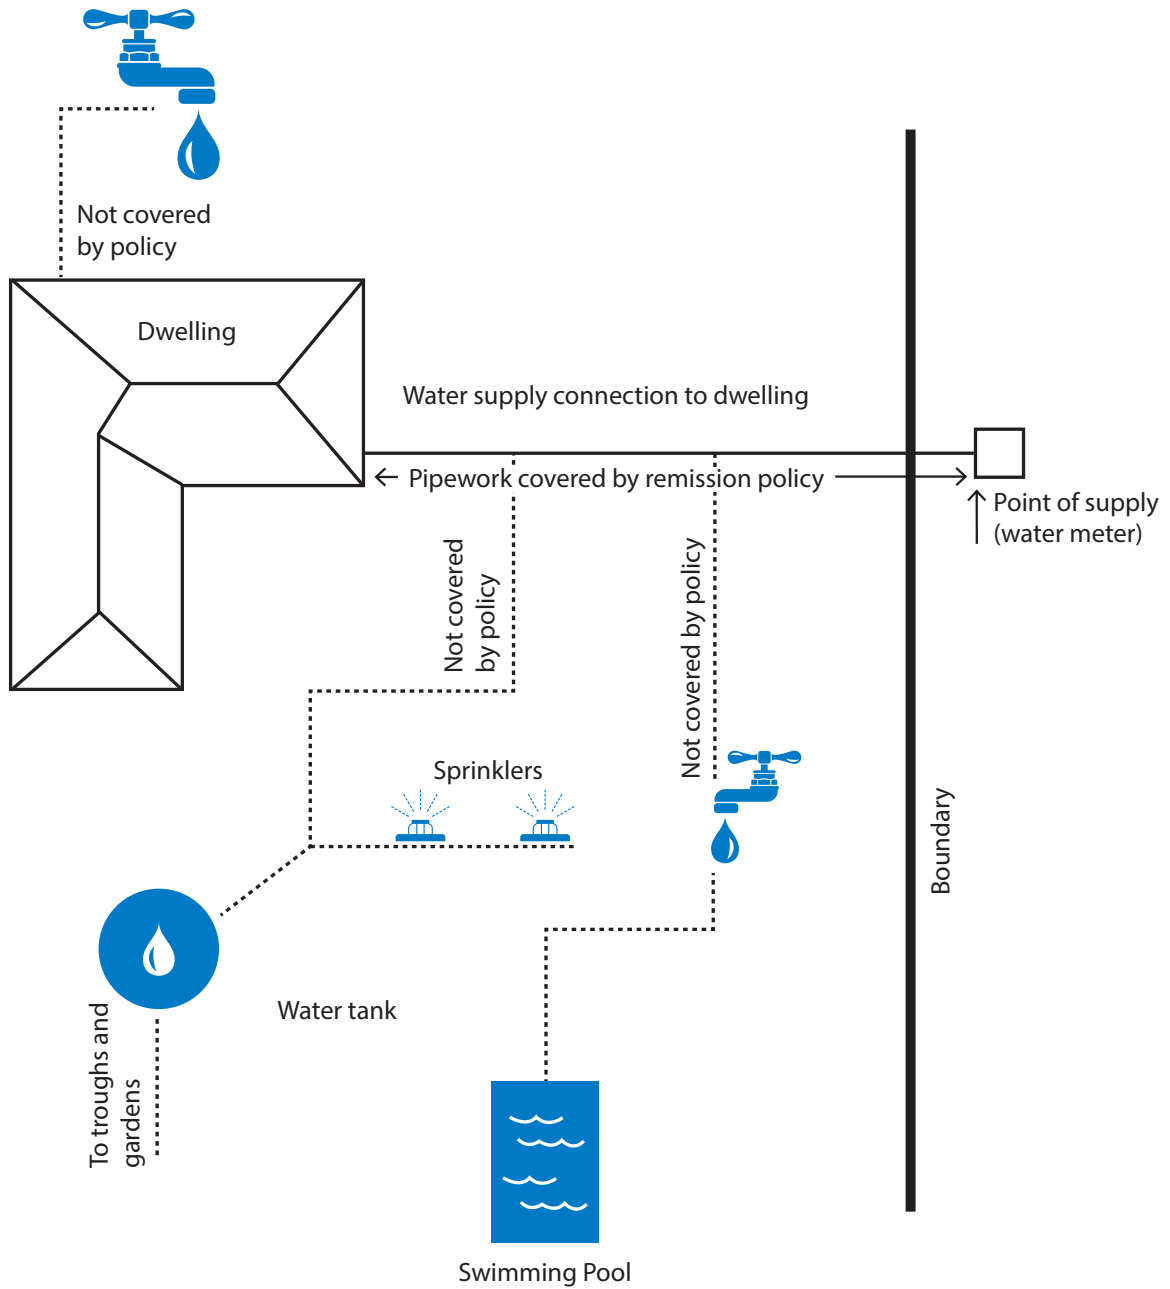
Not covered by policy

Dwelling

Water supply connection to dwelling

← Pipework covered by remission policy →

Point of supply (water meter)

Not covered by policy

Not covered by policy

Sprinklers

Boundary

Water tank

To troughs and gardens

Swimming Pool